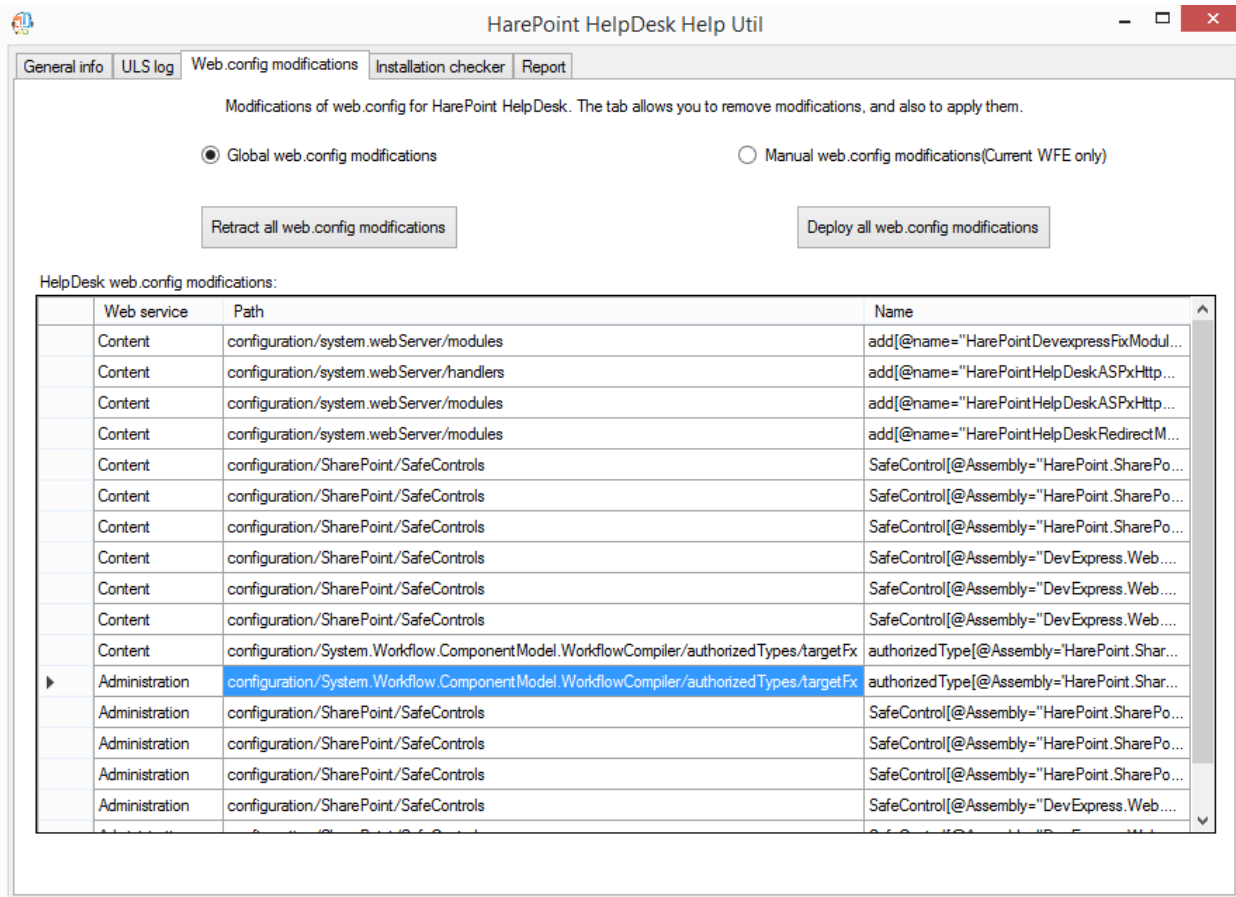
HarePoint HelpDesk Help Util

General info | ULS log | Web.config modifications | Installation checker | Report

Modifications of web.config for HarePoint HelpDesk. The tab allows you to remove modifications, and also to apply them.

Global web.config modifications

Manual web.config modifications(Current WFE only)

Retract all web.config modifications

Deploy all web.config modifications

HelpDesk web.config modifications:

| Web service | Path | Name |
|---|---|---|
| Content | configuration/system.webServer/modules | add[@name="HarePointDevexpressFixModul... |
| Content | configuration/system.webServer/handlers | add[@name="HarePointHelpDeskASPxHttp... |
| Content | configuration/system.webServer/modules | add[@name="HarePointHelpDeskASPxHttp... |
| Content | configuration/system.webServer/modules | add[@name="HarePointHelpDeskRedirectM... |
| Content | configuration/SharePoint/SafeControls | SafeControl[@Assembly="HarePoint.SharePo... |
| Content | configuration/SharePoint/SafeControls | SafeControl[@Assembly="HarePoint.SharePo... |
| Content | configuration/SharePoint/SafeControls | SafeControl[@Assembly="HarePoint.SharePo... |
| Content | configuration/SharePoint/SafeControls | SafeControl[@Assembly="DevExpress.Web.... |
| Content | configuration/SharePoint/SafeControls | SafeControl[@Assembly="DevExpress.Web.... |
| Content | configuration/SharePoint/SafeControls | SafeControl[@Assembly="DevExpress.Web.... |
| Content | configuration/System.Workflow.ComponentModel.WorkflowCompiler/authorizedTypes/targetFx | authorizedType[@Assembly='HarePoint.Shar... |
| Administration | configuration/System.Workflow.ComponentModel.WorkflowCompiler/authorizedTypes/targetFx | authorizedType[@Assembly='HarePoint.Shar... |
| Administration | configuration/SharePoint/SafeControls | SafeControl[@Assembly="HarePoint.SharePo... |
| Administration | configuration/SharePoint/SafeControls | SafeControl[@Assembly="HarePoint.SharePo... |
| Administration | configuration/SharePoint/SafeControls | SafeControl[@Assembly="HarePoint.SharePo... |
| Administration | configuration/SharePoint/SafeControls | SafeControl[@Assembly="DevExpress.Web.... |
| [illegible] | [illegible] | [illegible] |